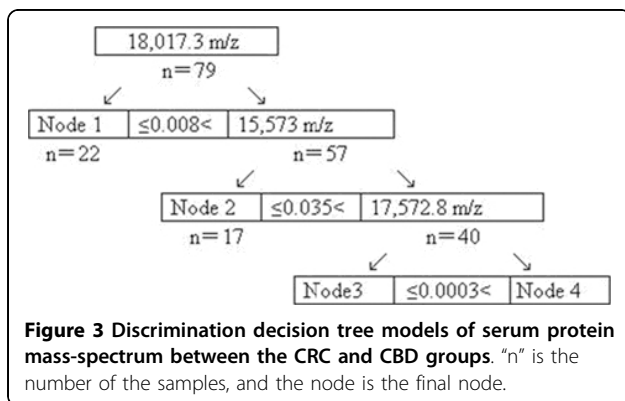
18,017.3 m/z
n=79

Node 1 | ≤0.008< | 15,573 m/z
n=22 n=57

Node 2 | ≤0.035< | 17,572.8 m/z
n=17 n=40

Node3 | ≤0.0003< | Node 4

**Figure 3 Discrimination decision tree models of serum protein mass-spectrum between the CRC and CBD groups**. "n" is the number of the samples, and the node is the final node.